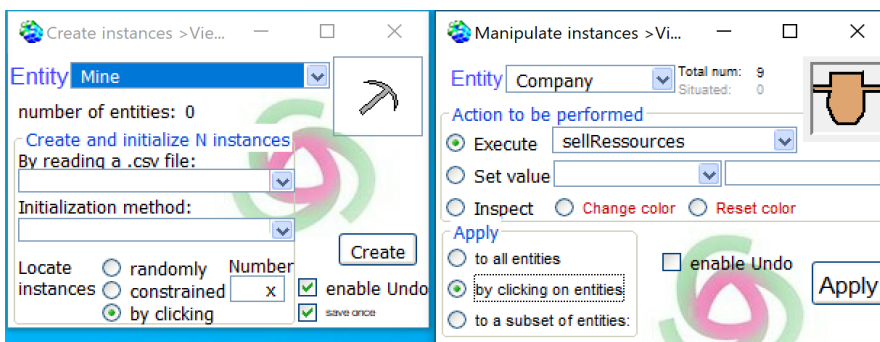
Create instances >Vie...

Entity Mine

number of entities: 0

Create and initialize N instances
By reading a .csv file:

Initialization method:

Create

Locate instances
randomly
constrained
by clicking
Number
x
enable Undo
save once

Manipulate instances >Vi...

Entity Company
Total num: 9
Situated: 0

Action to be performed
Execute sellRessources
Set value
Inspect
Change color
Reset color

Apply
to all entities
by clicking on entities
to a subset of entities:

enable Undo

Apply